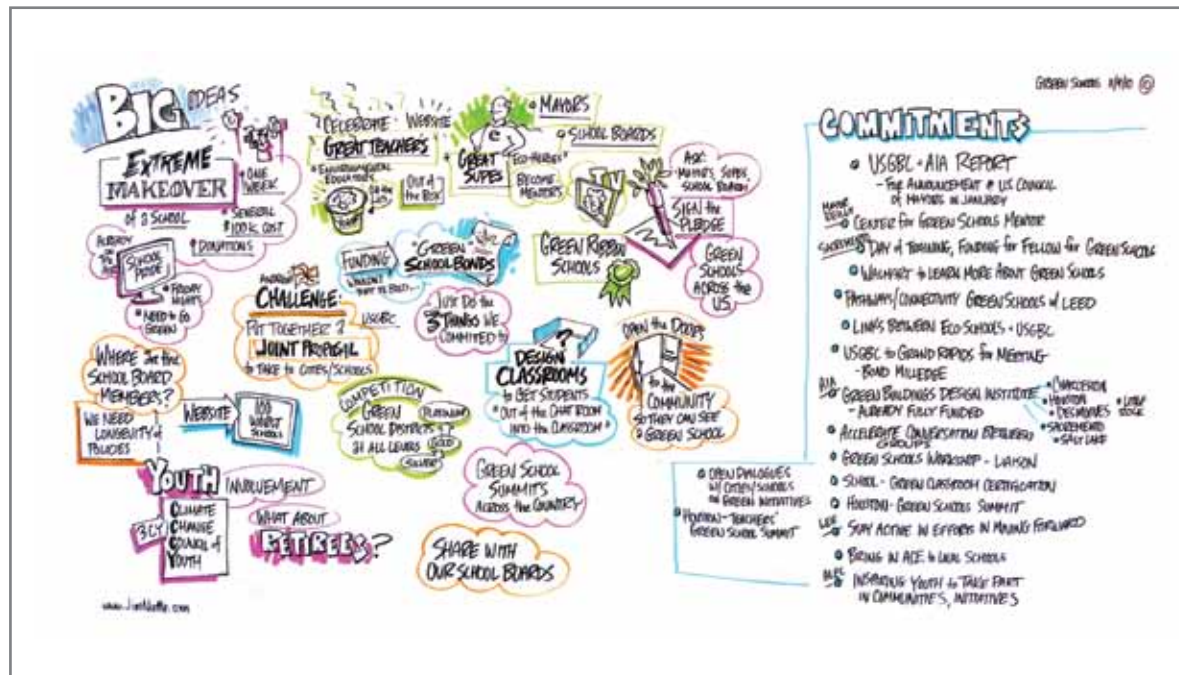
BIG IDEAS

EXTREME MAKEOVER of a SCHOOL

ONE WEEK

SEVERAL 100K COST

DONATIONS

CELEBRATE GREAT TEACHERS

WEBSITE

ENVIRONMENTAL EDUCATORS

OUT of the BOX

GREAT SUPES

ECO-HEROES

BECOME MENTORS

MAYORS

SCHOOL BOARDS

ASK: MAYORS, SUPES, SCHOOL BOARDS

SIGN the PLEDGE

TV

GREEN RIBBON SCHOOLS

GREEN SCHOOLS ACROSS the US

SCHOOL PRIDE

FRIDAY NIGHTS

NEED to GO GREEN

FUNDING

"GREEN" SCHOOL BONDS

CHALLENGE:

PUT TOGETHER 1 JOINT PROPOSAL to TAKE to CITIES/SCHOOLS

USGBC

JUST DO the 3 THINGS WE COMMITED to

DESIGN CLASSROOMS to GET STUDENTS "OUT of the CHAT ROOM into the CLASSROOM"

OPEN the DOORS to the COMMUNITY SO THEY CAN SEE A GREEN SCHOOL

WHERE are the SCHOOL BOARD MEMBERS?

WE NEED LONGEVITY of POLICIES

WEBSITE

COMPETITION GREEN SCHOOL DISTRICTS at ALL LEVELS

PLATINUM

GOLD

SILVER

GREEN SCHOOL SUMMITS ACROSS the COUNTRY

YOUTH INVOLVEMENT

3CY CLIMATE CHANGE COUNCIL of YOUTH

WHAT ABOUT RETIREES?

SHARE WITH OUR SCHOOL BOARDS

www.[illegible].com

GREEN SCHOOLS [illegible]

COMMITMENTS

USGBC + AIA REPORT - FOR ANNOUNCEMENT @ US COUNCIL of MAYORS in JANUARY

CENTER for GREEN SCHOOLS MENTOR

DAY of TRAINING, FUNDING for FELLOW for GREEN SCHOOLS

WALMART to LEARN MORE ABOUT GREEN SCHOOLS

PATHWAYS/CONNECTIVITY GREEN SCHOOLS & LEED

LINKS BETWEEN ECO SCHOOLS + USGBC

USGBC to GRAND RAPIDS for MEETING - BOND MILLEDGE

AIA GREEN BUILDINGS DESIGN INSTITUTE - ALREADY FULLY FUNDED

CHARLESTON

HOUSTON

DES MOINES

LITTLE ROCK

SACRAMENTO

SALT LAKE

ACCELERATE CONVERSATION BETWEEN GROUPS

GREEN SCHOOLS WORKSHOP - LIAISON

SCHOOL - GREEN CLASSROOM CERTIFICATION

HOUSTON - GREEN SCHOOLS SUMMIT

STAY ACTIVE IN EFFORTS IN MOVING FORWARD

BRING IN ACE to LOCAL SCHOOLS

INSPIRING YOUTH to TAKE PART IN COMMUNITIES' INITIATIVES

OPEN DIALOGUES W/ CITY SCHOOLS on GREEN INITIATIVES

HOUSTON - "TEACHERS' GREEN SCHOOL SUMMIT"